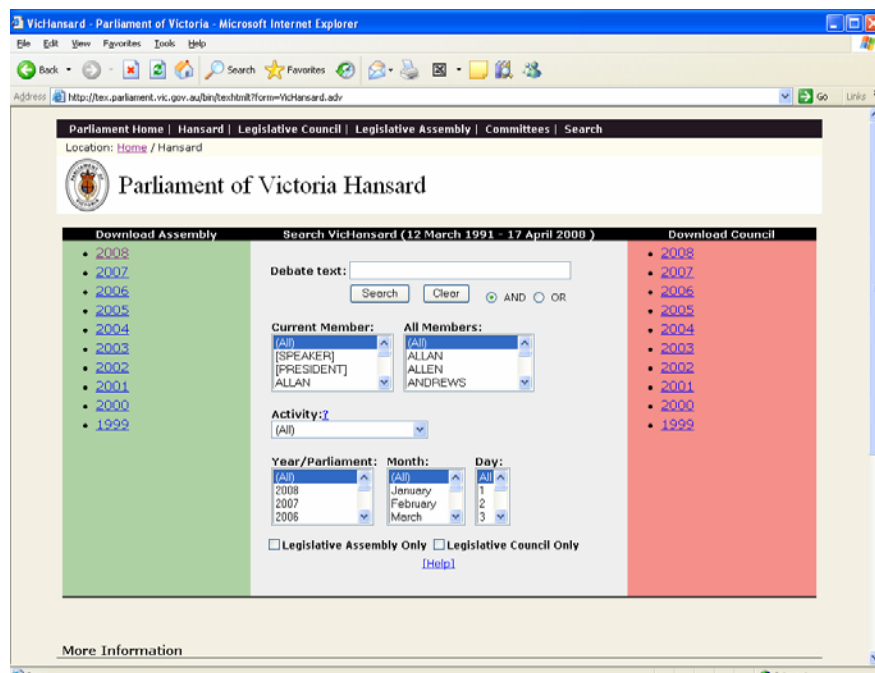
VicHansard - Parliament of Victoria - Microsoft Internet Explorer

File Edit View Favorites Tools Help

Back Search Favorites

Address http://tex.parliament.vic.gov.au/bin/texhtmlt?form=VicHansard.adv Go Links

Parliament Home | Hansard | Legislative Council | Legislative Assembly | Committees | Search

Location: Home / Hansard

Parliament of Victoria Hansard

Download Assembly

- 2008
- 2007
- 2006
- 2005
- 2004
- 2003
- 2002
- 2001
- 2000
- 1999

Search VicHansard (12 March 1991 - 17 April 2008 )

Debate text:

Search Clear AND OR

Current Member: (All) [SPEAKER] [PRESIDENT] ALLAN

All Members: (All) ALLAN ALLEN ANDREWS

Activity:? (All)

Year/Parliament: (All) 2008 2007 2006

Month: (All) January February March

Day: All 1 2 3

Legislative Assembly Only Legislative Council Only

[Help]

Download Council

- 2008
- 2007
- 2006
- 2005
- 2004
- 2003
- 2002
- 2001
- 2000
- 1999

More Information